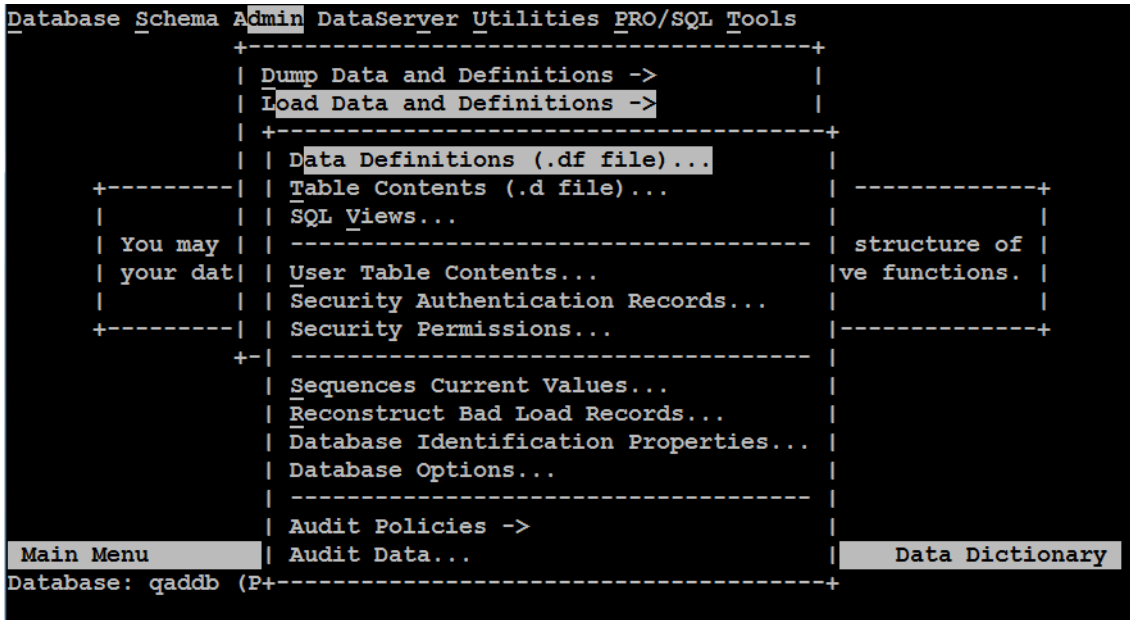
Database Schema Admin DataServer Utilities PRO/SQL Tools

Dump Data and Definitions ->
Load Data and Definitions ->

Data Definitions (.df file)...
Table Contents (.d file)...
SQL Views...

You may
your dat

User Table Contents...
Security Authentication Records...
Security Permissions...

structure of
ve functions.

Sequences Current Values...
Reconstruct Bad Load Records...
Database Identification Properties...
Database Options...

Audit Policies ->
Audit Data...

Main Menu
Data Dictionary
Database: qaddb (P